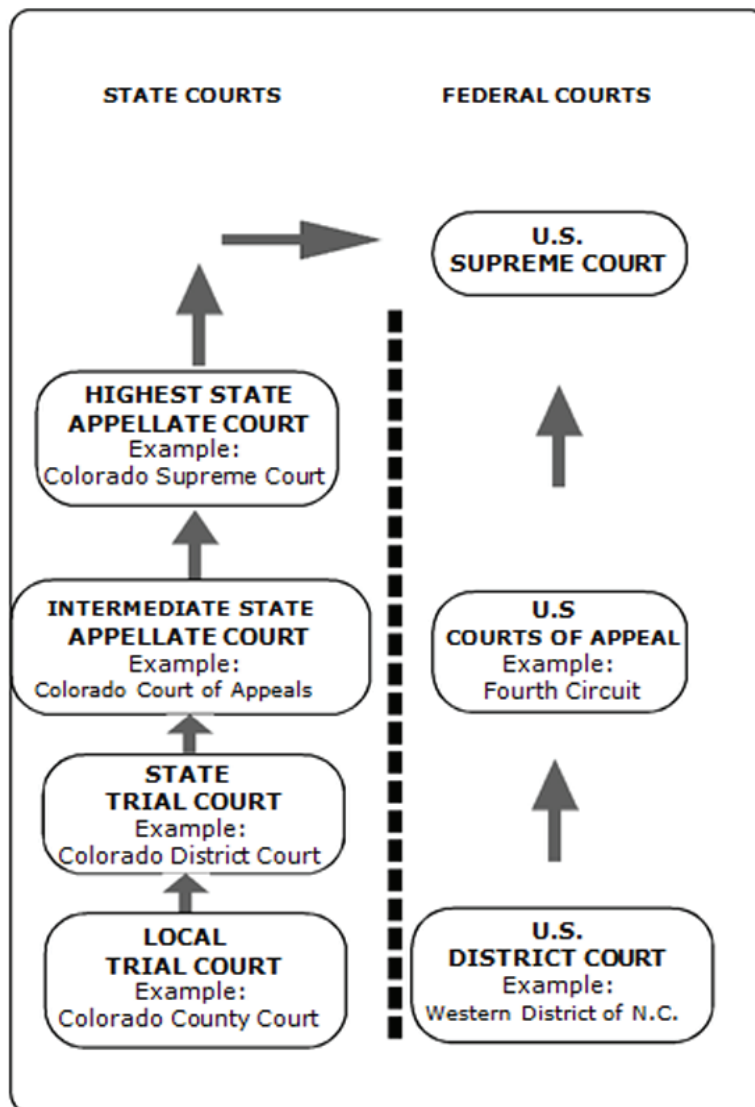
STATE COURTS

FEDERAL COURTS

U.S. SUPREME COURT

HIGHEST STATE APPELLATE COURT
Example:
Colorado Supreme Court

INTERMEDIATE STATE APPELLATE COURT
Example:
Colorado Court of Appeals

STATE TRIAL COURT
Example:
Colorado District Court

LOCAL TRIAL COURT
Example:
Colorado County Court

U.S COURTS OF APPEAL
Example:
Fourth Circuit

U.S. DISTRICT COURT
Example:
Western District of N.C.